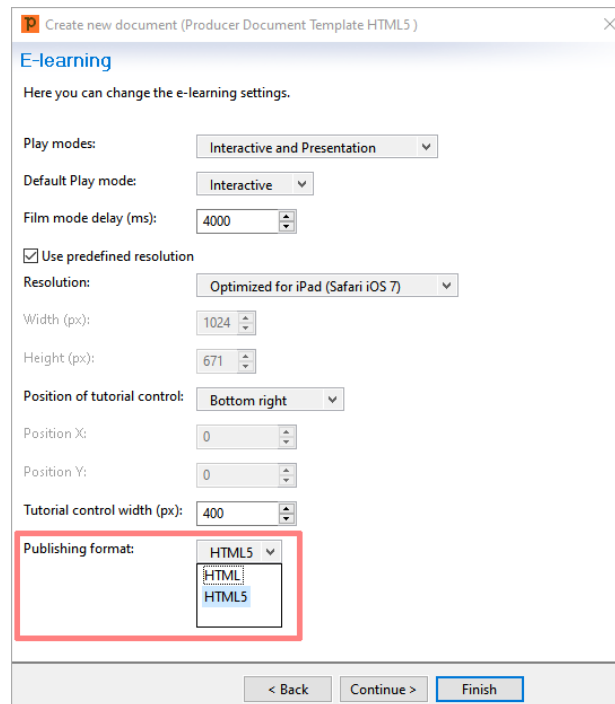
Create new document (Producer Document Template HTML5 )

E-learning

Here you can change the e-learning settings.

Play modes: Interactive and Presentation

Default Play mode: Interactive

Film mode delay (ms): 4000

Use predefined resolution

Resolution: Optimized for iPad (Safari iOS 7)

Width (px): 1024

Height (px): 671

Position of tutorial control: Bottom right

Position X: 0

Position Y: 0

Tutorial control width (px): 400

Publishing format: HTML5

HTML

HTML5

< Back

Continue >

Finish